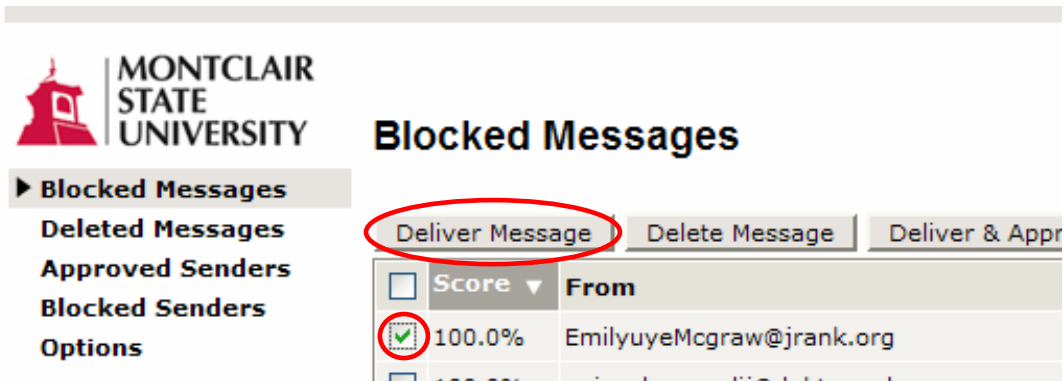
MONTCLAIR
STATE
UNIVERSITY

Blocked Messages

▶ Blocked Messages
Deleted Messages
Approved Senders
Blocked Senders
Options

Deliver Message | Delete Message | Deliver & Appr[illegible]

| | Score ▼ | From |
|---|---|---|
| ✔ | 100.0% | EmilyuyeMcgraw@jrank.org |
| | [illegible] | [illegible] |